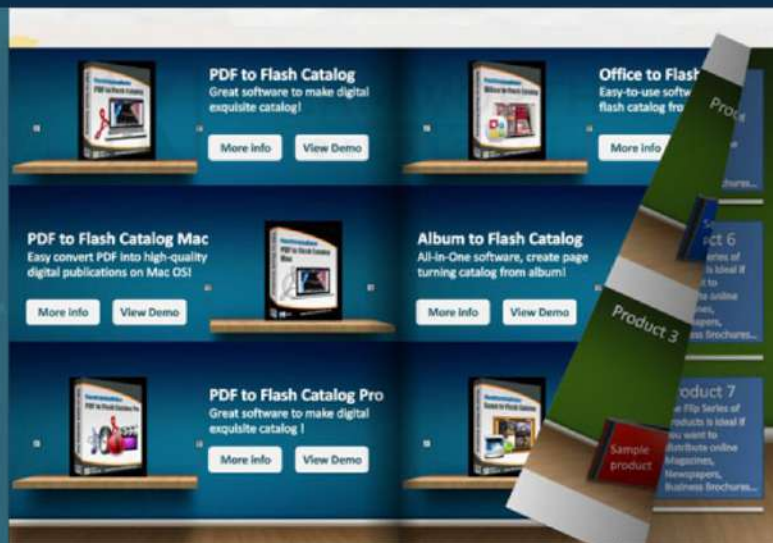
PDF to Flash Catalog
Great software to make digital exquisite catalog!
More info
View Demo

Office to Flash
Easy-to-use softw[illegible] flash catalog fro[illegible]
More info

Proc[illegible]

PDF to Flash Catalog Mac
Easy convert PDF into high-quality digital publications on Mac OS!
More info
View Demo

Album to Flash Catalog
All-in-One software, create page turning catalog from album!
More info
View Demo

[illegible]ct 6
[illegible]ries of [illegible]s ideal if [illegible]t to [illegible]e online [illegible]pers, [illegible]ss Brochures...

Product 3

PDF to Flash Catalog Pro
Great software to make digital exquisite catalog !
More info
View Demo

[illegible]roduct 7
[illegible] Flip Series of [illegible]oducts is ideal if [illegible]ou want to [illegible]istribute online Magazines, Newspapers, Business Brochures...

Sample product